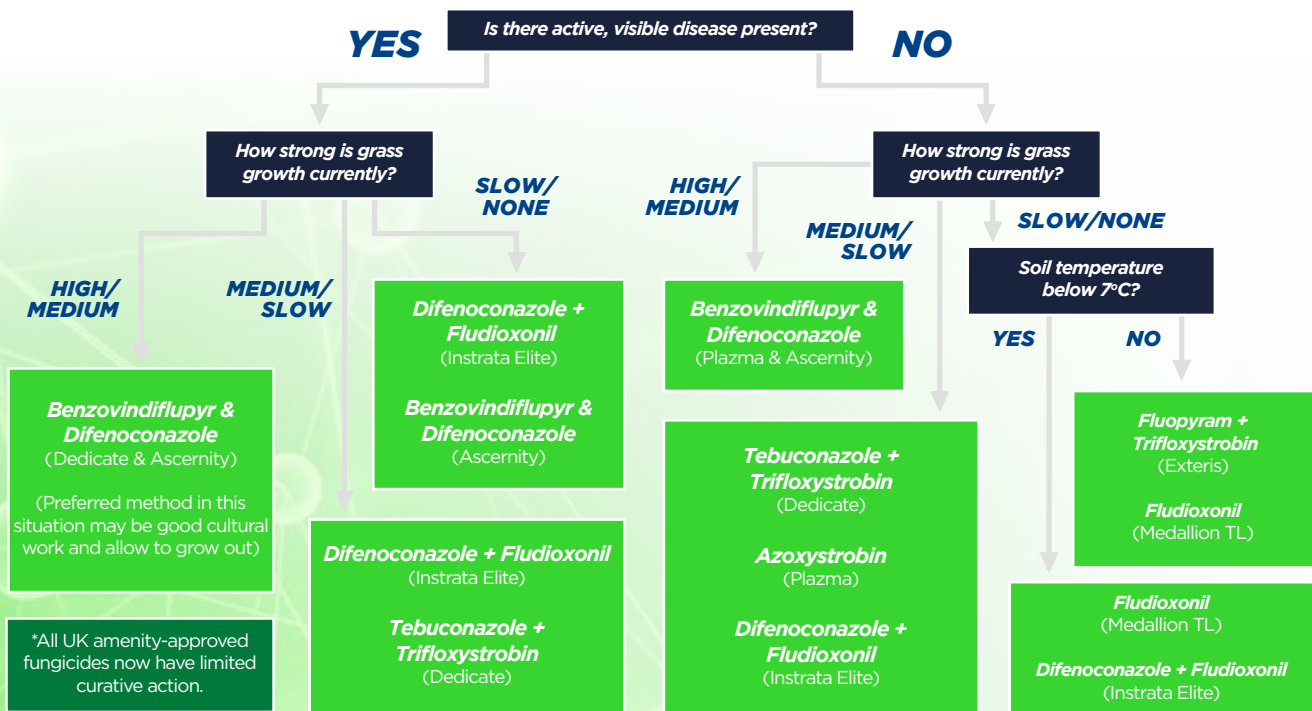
Is there active, visible disease present?

YES

NO

How strong is grass growth currently?

HIGH/ MEDIUM

MEDIUM/ SLOW

SLOW/ NONE

Benzovindiflupyr & Difenoconazole (Dedicate & Ascernity)

(Preferred method in this situation may be good cultural work and allow to grow out)

*All UK amenity-approved fungicides now have limited curative action.

Difenoconazole + Fludioxonil (Instrata Elite)

Tebuconazole + Trifloxystrobin (Dedicate)

Difenoconazole + Fludioxonil (Instrata Elite)

Benzovindiflupyr & Difenoconazole (Ascernity)

How strong is grass growth currently?

HIGH/ MEDIUM

MEDIUM/ SLOW

SLOW/NONE

Benzovindiflupyr & Difenoconazole (Plazma & Ascernity)

Tebuconazole + Trifloxystrobin (Dedicate)

Azoxystrobin (Plazma)

Difenoconazole + Fludioxonil (Instrata Elite)

Soil temperature below 7°C?

YES

NO

Fluopyram + Trifloxystrobin (Exteris)

Fludioxonil (Medallion TL)

Fludioxonil (Medallion TL)

Difenoconazole + Fludioxonil (Instrata Elite)